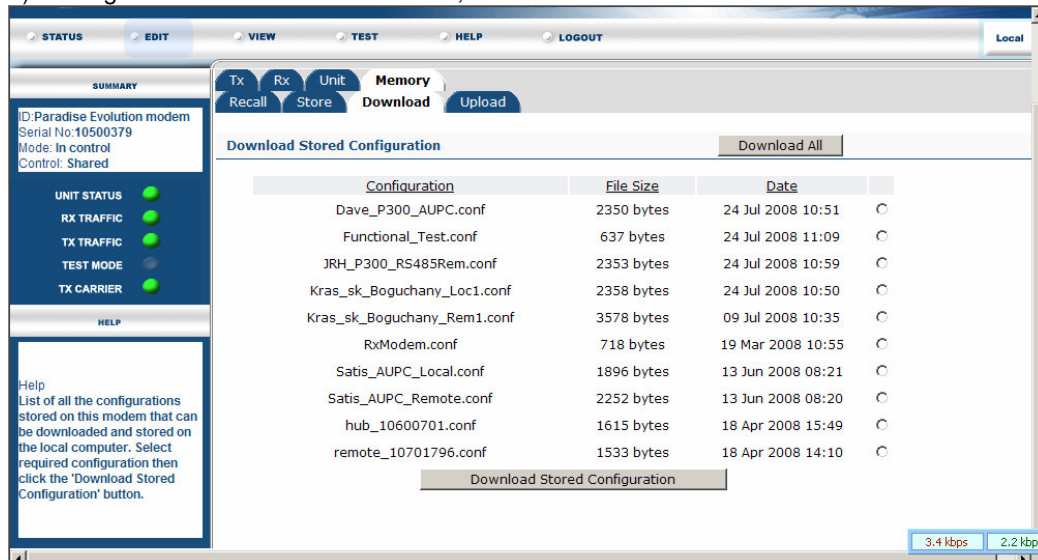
STATUS EDIT VIEW TEST HELP LOGOUT Local

SUMMARY

ID:Paradise Evolution modem
Serial No:10500379
Mode: In control
Control: Shared

UNIT STATUS
RX TRAFFIC
TX TRAFFIC
TEST MODE
TX CARRIER

HELP

Help
List of all the configurations stored on this modem that can be downloaded and stored on the local computer. Select required configuration then click the 'Download Stored Configuration' button.

Tx Rx Unit Memory
Recall Store Download Upload

Download Stored Configuration

Download All

| Configuration | File Size | Date | |
|---|---|---|---|
| Dave_P300_AUPC.conf | 2350 bytes | 24 Jul 2008 10:51 | |
| Functional_Test.conf | 637 bytes | 24 Jul 2008 11:09 | |
| JRH_P300_RS485Rem.conf | 2353 bytes | 24 Jul 2008 10:59 | |
| Kras_sk_Boguchany_Loc1.conf | 2358 bytes | 24 Jul 2008 10:50 | |
| Kras_sk_Boguchany_Rem1.conf | 3578 bytes | 09 Jul 2008 10:35 | |
| RxModem.conf | 718 bytes | 19 Mar 2008 10:55 | |
| Satis_AUPC_Local.conf | 1896 bytes | 13 Jun 2008 08:21 | |
| Satis_AUPC_Remote.conf | 2252 bytes | 13 Jun 2008 08:20 | |
| hub_10600701.conf | 1615 bytes | 18 Apr 2008 15:49 | |
| remote_10701796.conf | 1533 bytes | 18 Apr 2008 14:10 | |

Download Stored Configuration

3.4 kbps 2.2 kbp